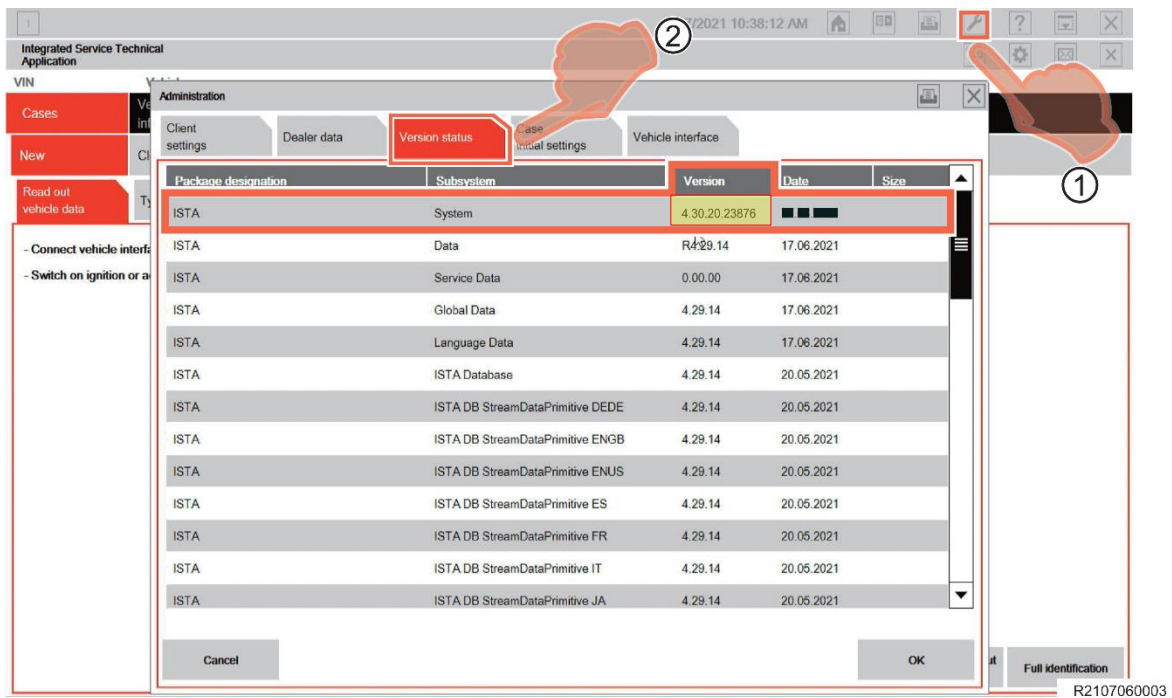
/2021 10:38:12 AM

Integrated Service Technical Application

VIN

Cases

New

Read out vehicle data

- Connect vehicle interfa

- Switch on ignition or ac

Administration

Client settings

Dealer data

Version status

Case initial settings

Vehicle interface

| Package designation | Subsystem | Version | Date | Size |
|---|---|---|---|---|
| ISTA | System | 4.30.20.23876 | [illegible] | |
| ISTA | Data | R4.29.14 | 17.06.2021 | |
| ISTA | Service Data | 0.00.00 | 17.06.2021 | |
| ISTA | Global Data | 4.29.14 | 17.06.2021 | |
| ISTA | Language Data | 4.29.14 | 17.06.2021 | |
| ISTA | ISTA Database | 4.29.14 | 20.05.2021 | |
| ISTA | ISTA DB StreamDataPrimitive DEDE | 4.29.14 | 20.05.2021 | |
| ISTA | ISTA DB StreamDataPrimitive ENGB | 4.29.14 | 20.05.2021 | |
| ISTA | ISTA DB StreamDataPrimitive ENUS | 4.29.14 | 20.05.2021 | |
| ISTA | ISTA DB StreamDataPrimitive ES | 4.29.14 | 20.05.2021 | |
| ISTA | ISTA DB StreamDataPrimitive FR | 4.29.14 | 20.05.2021 | |
| ISTA | ISTA DB StreamDataPrimitive IT | 4.29.14 | 20.05.2021 | |
| ISTA | ISTA DB StreamDataPrimitive JA | 4.29.14 | 20.05.2021 | |

Cancel

OK

Full identification

②

①

R2107060003